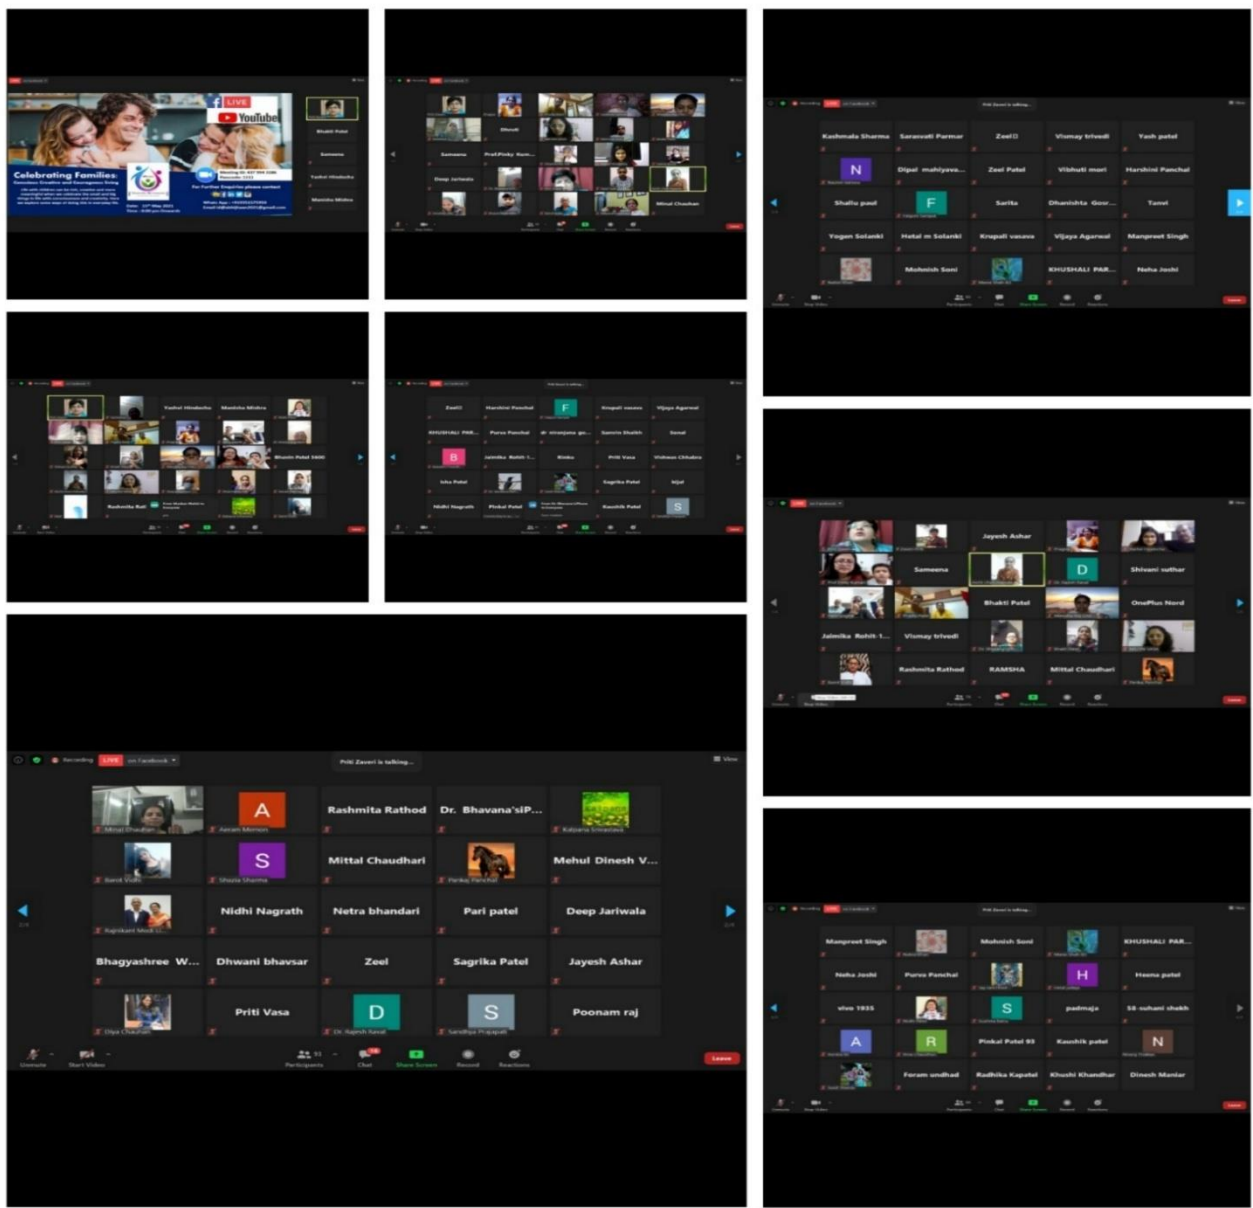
LIVE
YouTube
Celebrating Families:
Shakti Patel
Sameena
Yashvi Hindocha
Manisha Mishra

Dhruti
Sameena
Prof.Pinky Som...
Deep Jariwala
Minal Chauhan

Kashmala Sharma
Sarasvati Parmar
Zeel
Vismay trivedi
Yash patel
N
Dipal mahiyava...
Zeel Patel
Vibhuti mori
Harshini Panchal
Shallu paul
F
Sarita
Dhanishta Gosv...
Tanvi
Yogen Solanki
Hetal m Solanki
Krupali vasava
Vijaya Agarwal
Manpreet Singh
Mohnish Soni
KHUSHALI PAR...
Neha Joshi

Yashvi Hindocha
Manisha Mishra
Bhavin Patel 5600
Rashmita Bali

Zeel
Harshini Panchal
F
Krupali vasava
Vijaya Agarwal
KHUSHALI PAR...
Purva Panchal
Sanvin Shaikh
Sonal
B
Jaimika Rohit
Rinku
Priti Vasa
Isha Patel
Sagrika Patel
Nidhi Nagrath
Pinkal Patel
Kaushik Patel
S

Jayesh Ashar
Sameena
D
Shivani suthar
Shakti Patel
OnePlus Nord
Jaimika Rohit
Vismay trivedi
Rashmita Rathod
RAMSHA
Mittal Chaudhari

Recording LIVE on Facebook
Priti Zaveri is talking...
View
Minal Chauhan
A
Aanani Menon
Rashmita Rathod
Dr. Bhavana'sIP...
Kalpana Srivastava
Sunil Vidhi
S
Shaila Sharma
Mittal Chaudhari
Pankaj Panchal
Mehul Dinesh V...
Nidhi Nagrath
Netra bhandari
Pari patel
Deep Jariwala
Bhagyashree W...
Dhwani bhavsar
Zeel
Sagrika Patel
Jayesh Ashar
Dipa Chauhan
Priti Vasa
D
Dr. Rajesh Naval
S
Sandhya Prajapati
Poonam raj
Unmute
Start Video
Participants
Chat
Share Screen
Record
Reactions
Leave

Manpreet Singh
Mohnish Soni
KHUSHALI PAR...
Neha Joshi
Purva Panchal
H
Heena patel
vivo 1935
S
padmaja
58 suhani shaikh
A
R
Pinkal Patel 93
Kaushik patel
N
Foram undhad
Radhika Kapatel
Khushi Khandhar
Dinesh Maniar